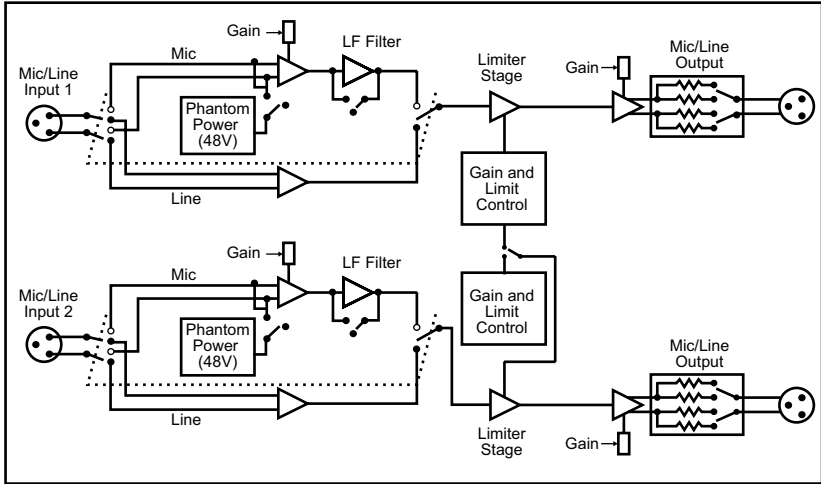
Gain
LF Filter
Mic
Mic/Line Input 1
Phantom Power (48V)
Line
Limiter Stage
Gain
Mic/Line Output
Gain and Limit Control
Gain
LF Filter
Mic
Mic/Line Input 2
Phantom Power (48V)
Line
Gain and Limit Control
Limiter Stage
Mic/Line Output
Gain